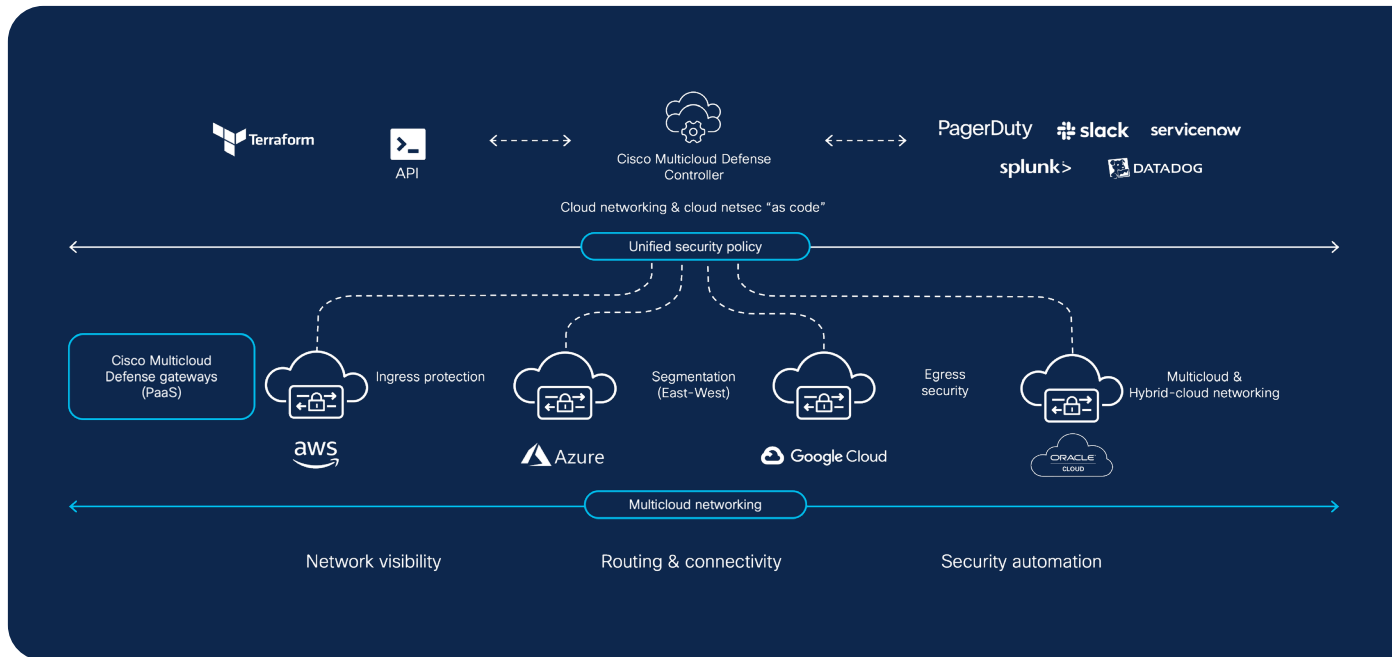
Terraform

API

Cisco Multicloud Defense Controller

PagerDuty slack servicenow

splunk> DATADOG

Cloud networking & cloud netsec "as code"

Unified security policy

Cisco Multicloud Defense gateways (PaaS)

Ingress protection

Segmentation (East-West)

Egress security

Multicloud & Hybrid-cloud networking

aws

Azure

Google Cloud

ORACLE CLOUD

Multicloud networking

Network visibility

Routing & connectivity

Security automation